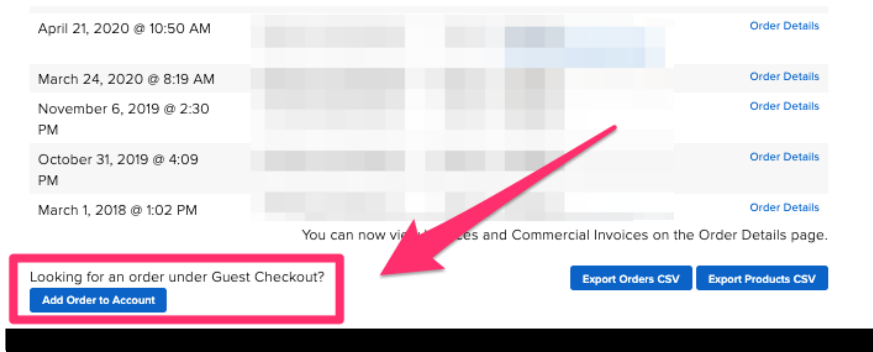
April 21, 2020 @ 10:50 AM | Order Details

March 24, 2020 @ 8:19 AM | Order Details

November 6, 2019 @ 2:30 PM | Order Details

October 31, 2019 @ 4:09 PM | Order Details

March 1, 2018 @ 1:02 PM | Order Details

You can now vi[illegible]ces and Commercial Invoices on the Order Details page.

Looking for an order under Guest Checkout?

Add Order to Account

Export Orders CSV

Export Products CSV